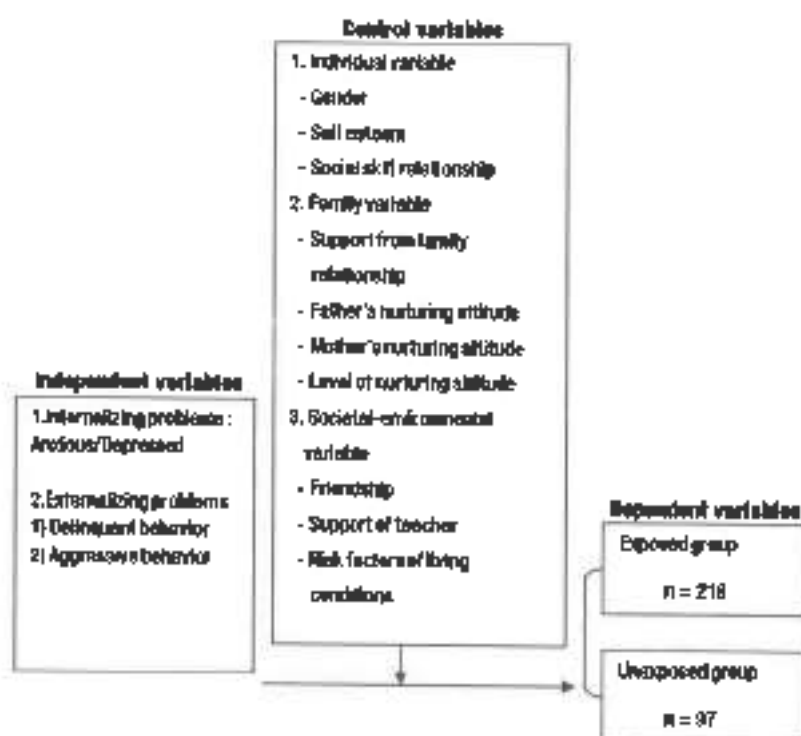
Control variables

1. Individual variable
- Gender
- Self esteem
- Social skill relationship
2. Family variable
- Support from family relationship
- Father's nurturing attitude
- Mother's nurturing attitude
- Level of nurturing attitude
3. Societal-environmental variable
- Friendship
- Support of teacher
- Risk factors of living conditions

Independent variables

1.Internalizing problems : Anxious/Depressed

2.Externalizing problems
1) Delinquent behavior
2) Aggressive behavior

Dependent variables

Exposed group
n = 218

Unexposed group
n = 97